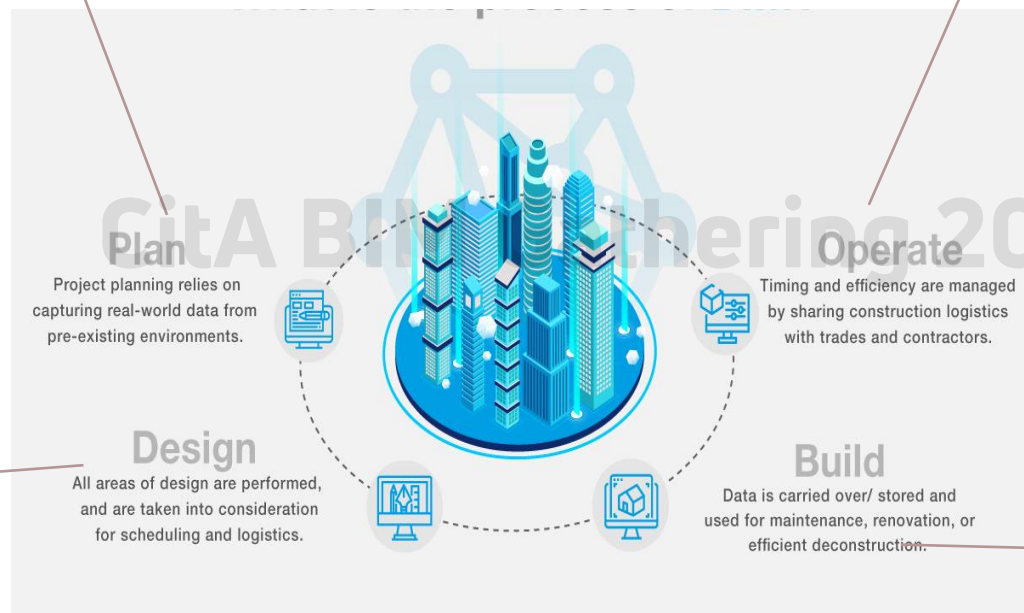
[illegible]

CitA BIM Gathering 20

Plan
Project planning relies on capturing real-world data from pre-existing environments.

Operate
Timing and efficiency are managed by sharing construction logistics with trades and contractors.

Design
All areas of design are performed, and are taken into consideration for scheduling and logistics.

Build
Data is carried over/ stored and used for maintenance, renovation, or efficient deconstruction.